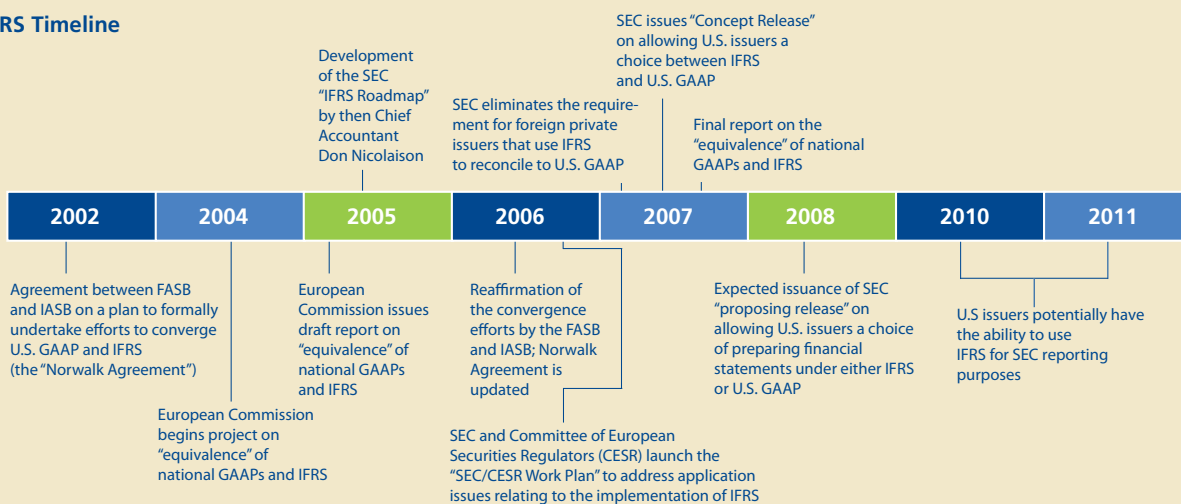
RS Timeline

Development of the SEC "IFRS Roadmap" by then Chief Accountant Don Nicolaison

SEC eliminates the requirement for foreign private issuers that use IFRS to reconcile to U.S. GAAP

SEC issues "Concept Release" on allowing U.S. issuers a choice between IFRS and U.S. GAAP

Final report on the "equivalence" of national GAAPs and IFRS

| 2002 | 2004 | 2005 | 2006 | 2007 | 2008 | 2010 | 2011 |
|---|---|---|---|---|---|---|---|

Agreement between FASB and IASB on a plan to formally undertake efforts to converge U.S. GAAP and IFRS (the "Norwalk Agreement")

European Commission begins project on "equivalence" of national GAAPs and IFRS

European Commission issues draft report on "equivalence" of national GAAPs and IFRS

Reaffirmation of the convergence efforts by the FASB and IASB; Norwalk Agreement is updated

SEC and Committee of European Securities Regulators (CESR) launch the "SEC/CESR Work Plan" to address application issues relating to the implementation of IFRS

Expected issuance of SEC "proposing release" on allowing U.S. issuers a choice of preparing financial statements under either IFRS or U.S. GAAP

U.S issuers potentially have the ability to use IFRS for SEC reporting purposes